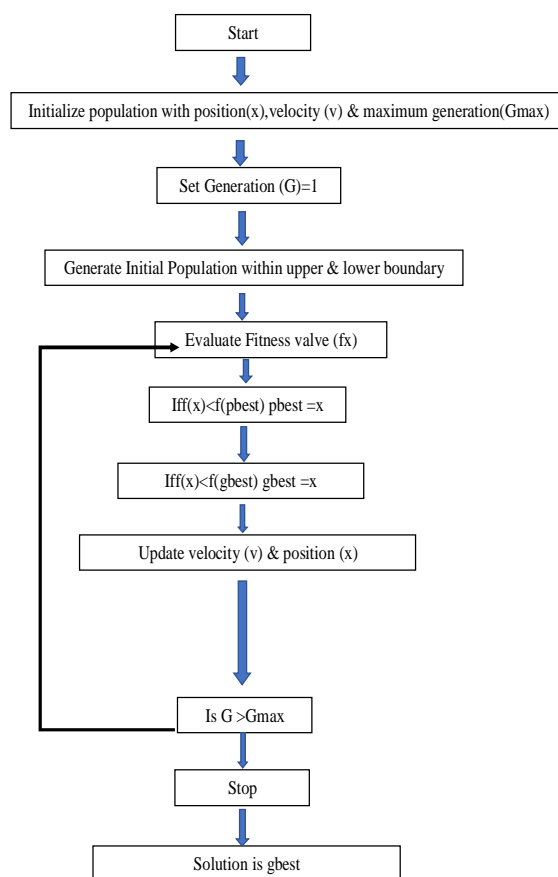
Start

Initialize population with position(x),velocity (v) & maximum generation(Gmax)

Set Generation (G)=1

Generate Initial Population within upper & lower boundary

Evaluate Fitness valve (fx)

Iff(x)<f(pbest) pbest =x

Iff(x)<f(gbest) gbest =x

Update velocity (v) & position (x)

Is G >Gmax

Stop

Solution is gbest